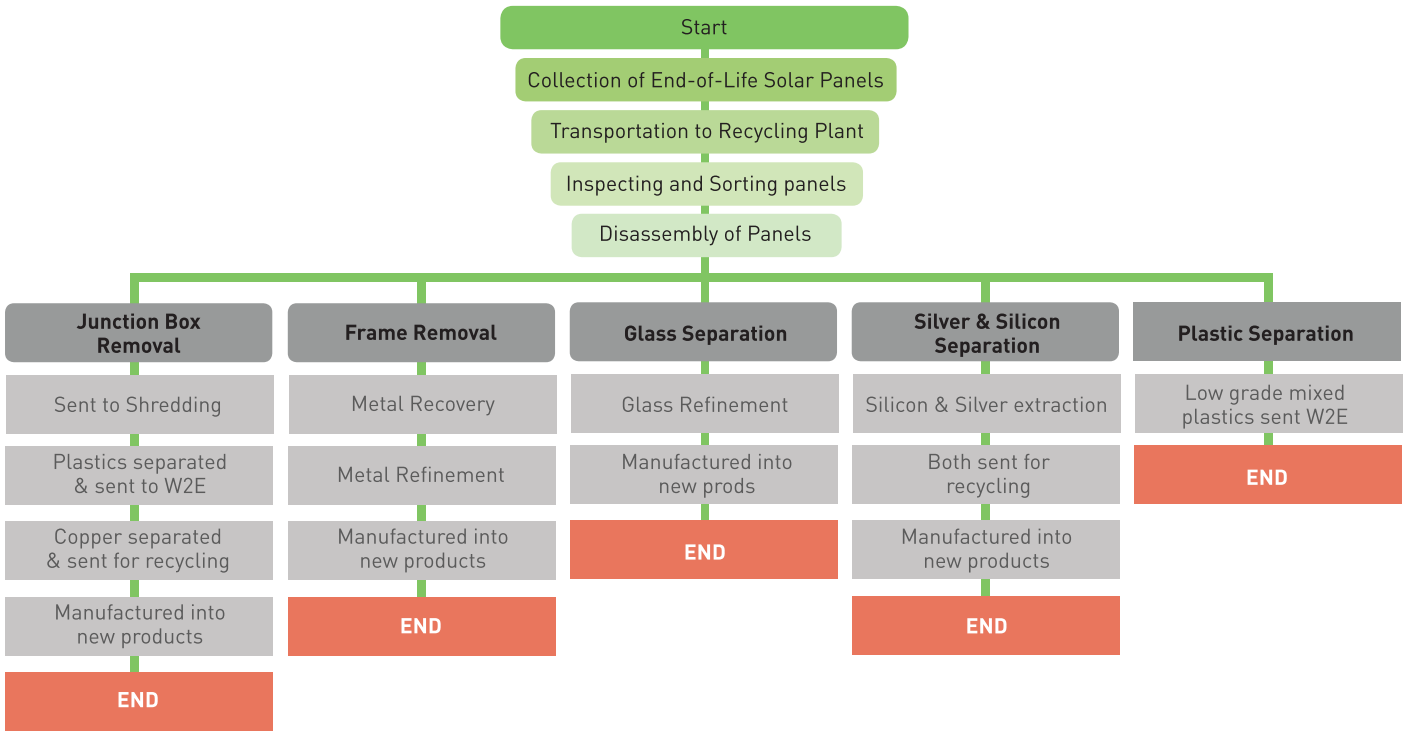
Start

Collection of End-of-Life Solar Panels

Transportation to Recycling Plant

Inspecting and Sorting panels

Disassembly of Panels

Junction Box Removal

Sent to Shredding

Plastics separated & sent to W2E

Copper separated & sent for recycling

Manufactured into new products

END

Frame Removal

Metal Recovery

Metal Refinement

Manufactured into new products

END

Glass Separation

Glass Refinement

Manufactured into new prods

END

Silver & Silicon Separation

Silicon & Silver extraction

Both sent for recycling

Manufactured into new products

END

Plastic Separation

Low grade mixed plastics sent W2E

END